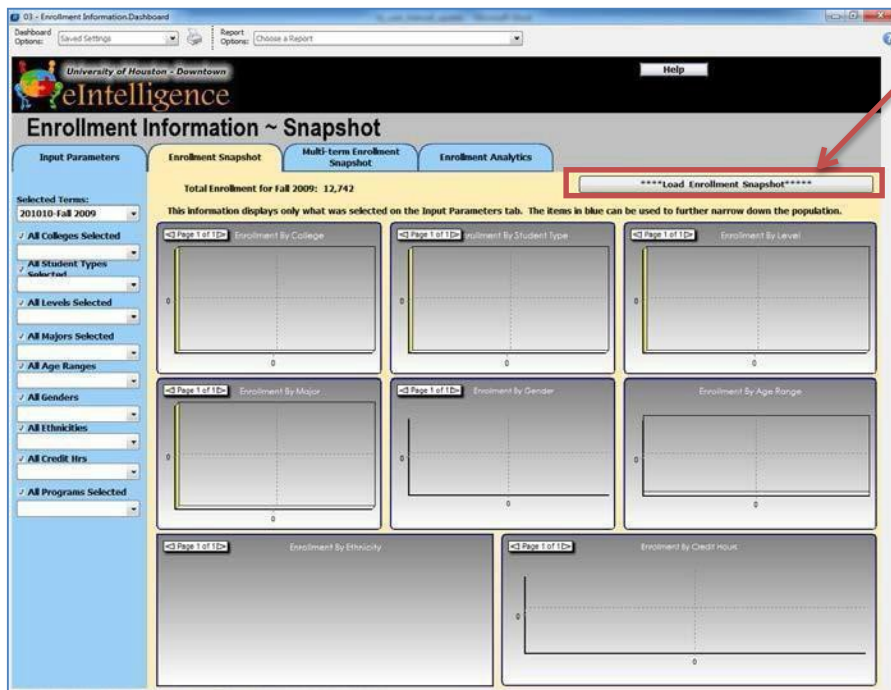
03 - Enrollment Information.Dashboard

Dashboard Options: Saved Settings

Report Options: Choose a Report

University of Houston - Downtown
eIntelligence

Help

Enrollment Information ~ Snapshot

Input Parameters
Enrollment Snapshot
Multi-term Enrollment Snapshot
Enrollment Analytics

Selected Terms:
201010-Fall 2009
All Colleges Selected
All Student Types Selected
All Levels Selected
All Majors Selected
All Age Ranges
All Genders
All Ethnicities
All Credit Hrs
All Programs Selected

Total Enrollment for Fall 2009: 12,742

****Load Enrollment Snapshot*****

This information displays only what was selected on the Input Parameters tab. The items in blue can be used to further narrow down the population.

Page 1 of 1 Enrollment By College
0
0

Page 1 of 1 Enrollment By Student Type
0
0

Page 1 of 1 Enrollment By Level
0
0

Page 1 of 1 Enrollment By Major
0
0

Page 1 of 1 Enrollment By Gender
0
0

Enrollment By Age Range
0
0

Page 1 of 1 Enrollment By Ethnicity

Page 1 of 1 Enrollment By Credit Hours
0
0